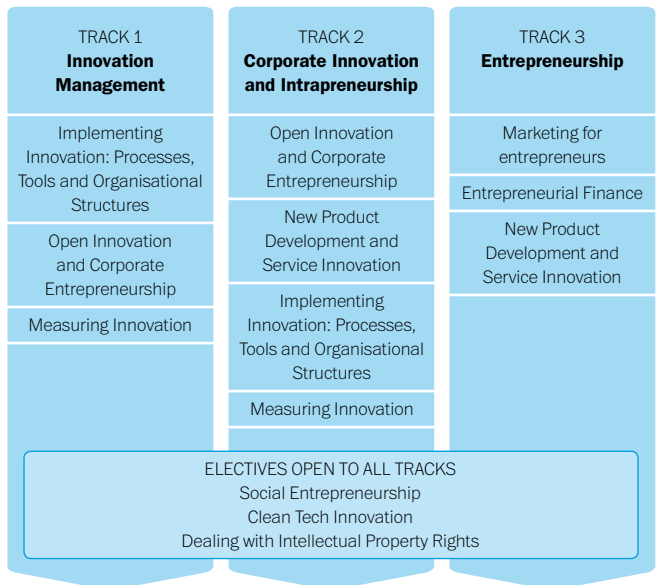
TRACK 1
**Innovation Management**

Implementing Innovation: Processes, Tools and Organisational Structures

Open Innovation and Corporate Entrepreneurship

Measuring Innovation

TRACK 2
**Corporate Innovation and Intrapreneurship**

Open Innovation and Corporate Entrepreneurship

New Product Development and Service Innovation

Implementing Innovation: Processes, Tools and Organisational Structures

Measuring Innovation

TRACK 3
**Entrepreneurship**

Marketing for entrepreneurs

Entrepreneurial Finance

New Product Development and Service Innovation

ELECTIVES OPEN TO ALL TRACKS
Social Entrepreneurship
Clean Tech Innovation
Dealing with Intellectual Property Rights